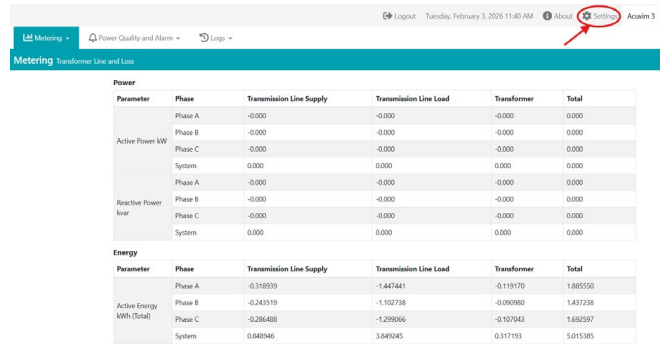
Logout Tuesday, February 3, 2026 11:40 AM About Settings Acuvim 3

Metering Power Quality and Alarm Logs

Metering Transformer Line and Loss

Power

| Parameter | Phase | Transmission Line Supply | Transmission Line Load | Transformer | Total |
|---|---|---|---|---|---|
| Active Power kW | Phase A | -0.000 | -0.000 | -0.000 | 0.000 |
| | Phase B | -0.000 | -0.000 | -0.000 | 0.000 |
| | Phase C | -0.000 | -0.000 | -0.000 | 0.000 |
| | System | 0.000 | 0.000 | 0.000 | 0.000 |
| Reactive Power kvar | Phase A | -0.000 | -0.000 | -0.000 | 0.000 |
| | Phase B | -0.000 | -0.000 | -0.000 | 0.000 |
| | Phase C | -0.000 | -0.000 | -0.000 | 0.000 |
| | System | 0.000 | 0.000 | 0.000 | 0.000 |

Energy

| Parameter | Phase | Transmission Line Supply | Transmission Line Load | Transformer | Total |
|---|---|---|---|---|---|
| Active Energy kWh (Total) | Phase A | -0.318939 | -1.447441 | -0.119170 | 1.885550 |
| | Phase B | -0.243519 | -1.102738 | -0.090980 | 1.437238 |
| | Phase C | -0.286488 | -1.299066 | -0.107043 | 1.692597 |
| | System | 0.848946 | 3.849245 | 0.317193 | 5.015385 |